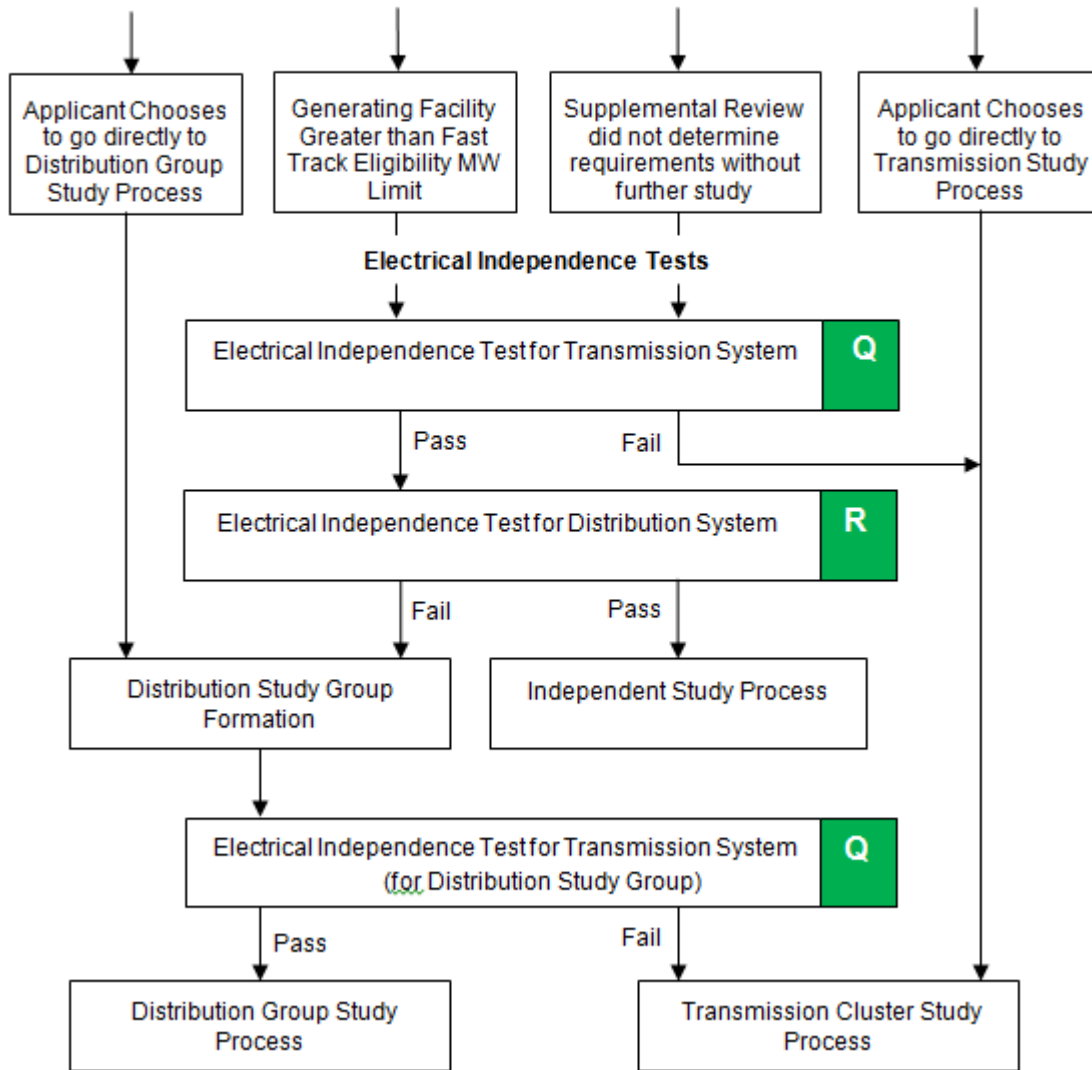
Applicant Chooses to go directly to Distribution Group Study Process

Generating Facility Greater than Fast Track Eligibility MW Limit

Supplemental Review did not determine requirements without further study

Applicant Chooses to go directly to Transmission Study Process

Electrical Independence Tests

Electrical Independence Test for Transmission System

Q

Pass

Fail

Electrical Independence Test for Distribution System

R

Fail

Pass

Distribution Study Group Formation

Independent Study Process

Electrical Independence Test for Transmission System (for Distribution Study Group)

Q

Pass

Fail

Distribution Group Study Process

Transmission Cluster Study Process